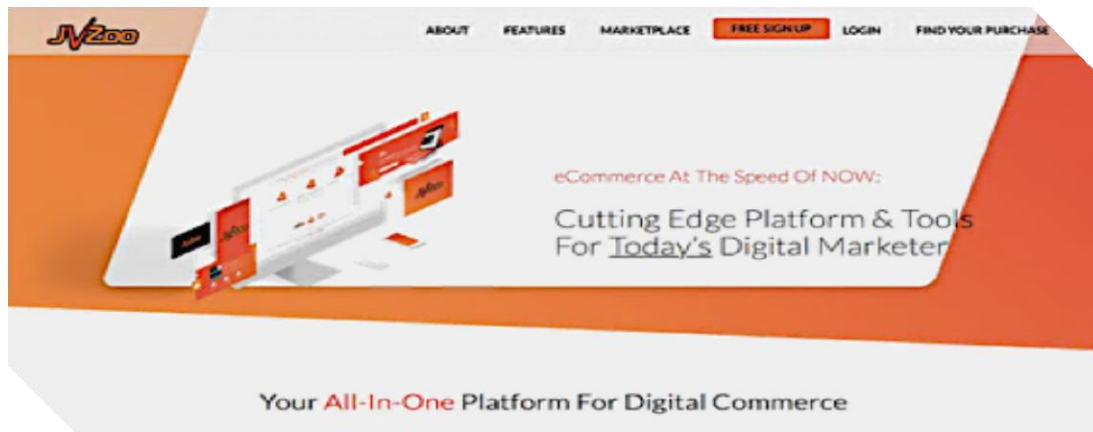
JVZoo

ABOUT FEATURES MARKETPLACE FREE SIGN UP LOGIN FIND YOUR PURCHASE

eCommerce At The Speed Of NOW:

Cutting Edge Platform & Tools For Today's Digital Marketer

Your All-In-One Platform For Digital Commerce